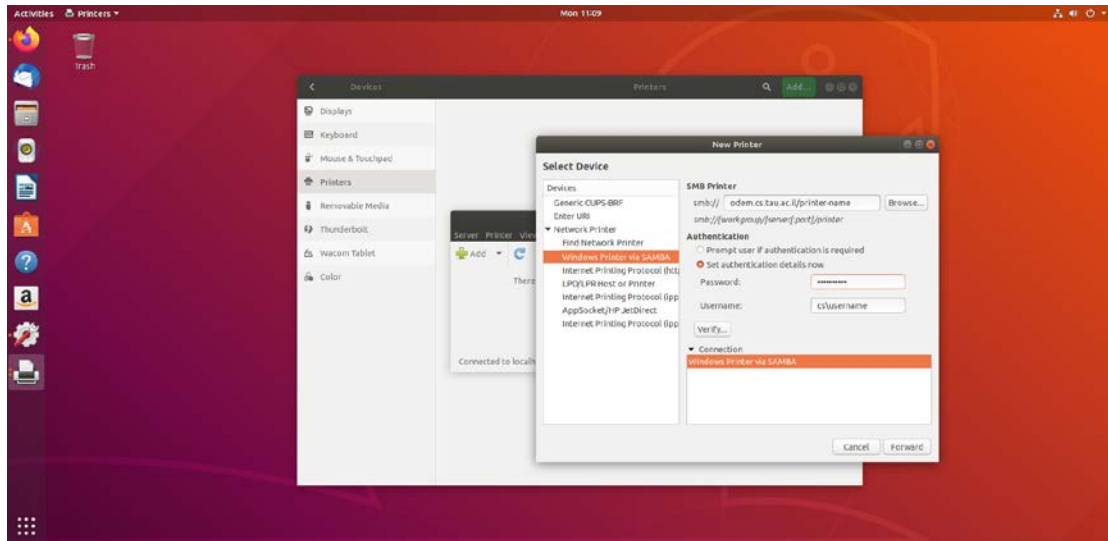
Activities Printers ▾

Mon 11:09

Trash

Devices

Printers

Add...

Displays

Keyboard

Mouse & Touchpad

Printers

Removable Media

Thunderbolt

Wacom Tablet

Color

Server Printer View

Add

There

Connected to localh

New Printer

Select Device

Devices

Generic CUPS-BRF

Enter URI

▾ Network Printer

Find Network Printer

Windows Printer via SAMBA

Internet Printing Protocol (htt

LPD/LPR Host or Printer

Internet Printing Protocol (ipp

AppSocket/HP JetDirect

Internet Printing Protocol (ipp

SMB Printer

smb:// odem.cs.tau.ac.il/printer-name

Browse...

smb://[workgroup/]server[:port]/printer

Authentication

Prompt user if authentication is required

Set authentication details now

Password:

••••••••

Username:

cs\username

Verify...

▾ Connection

Windows Printer via SAMBA

Cancel

Forward